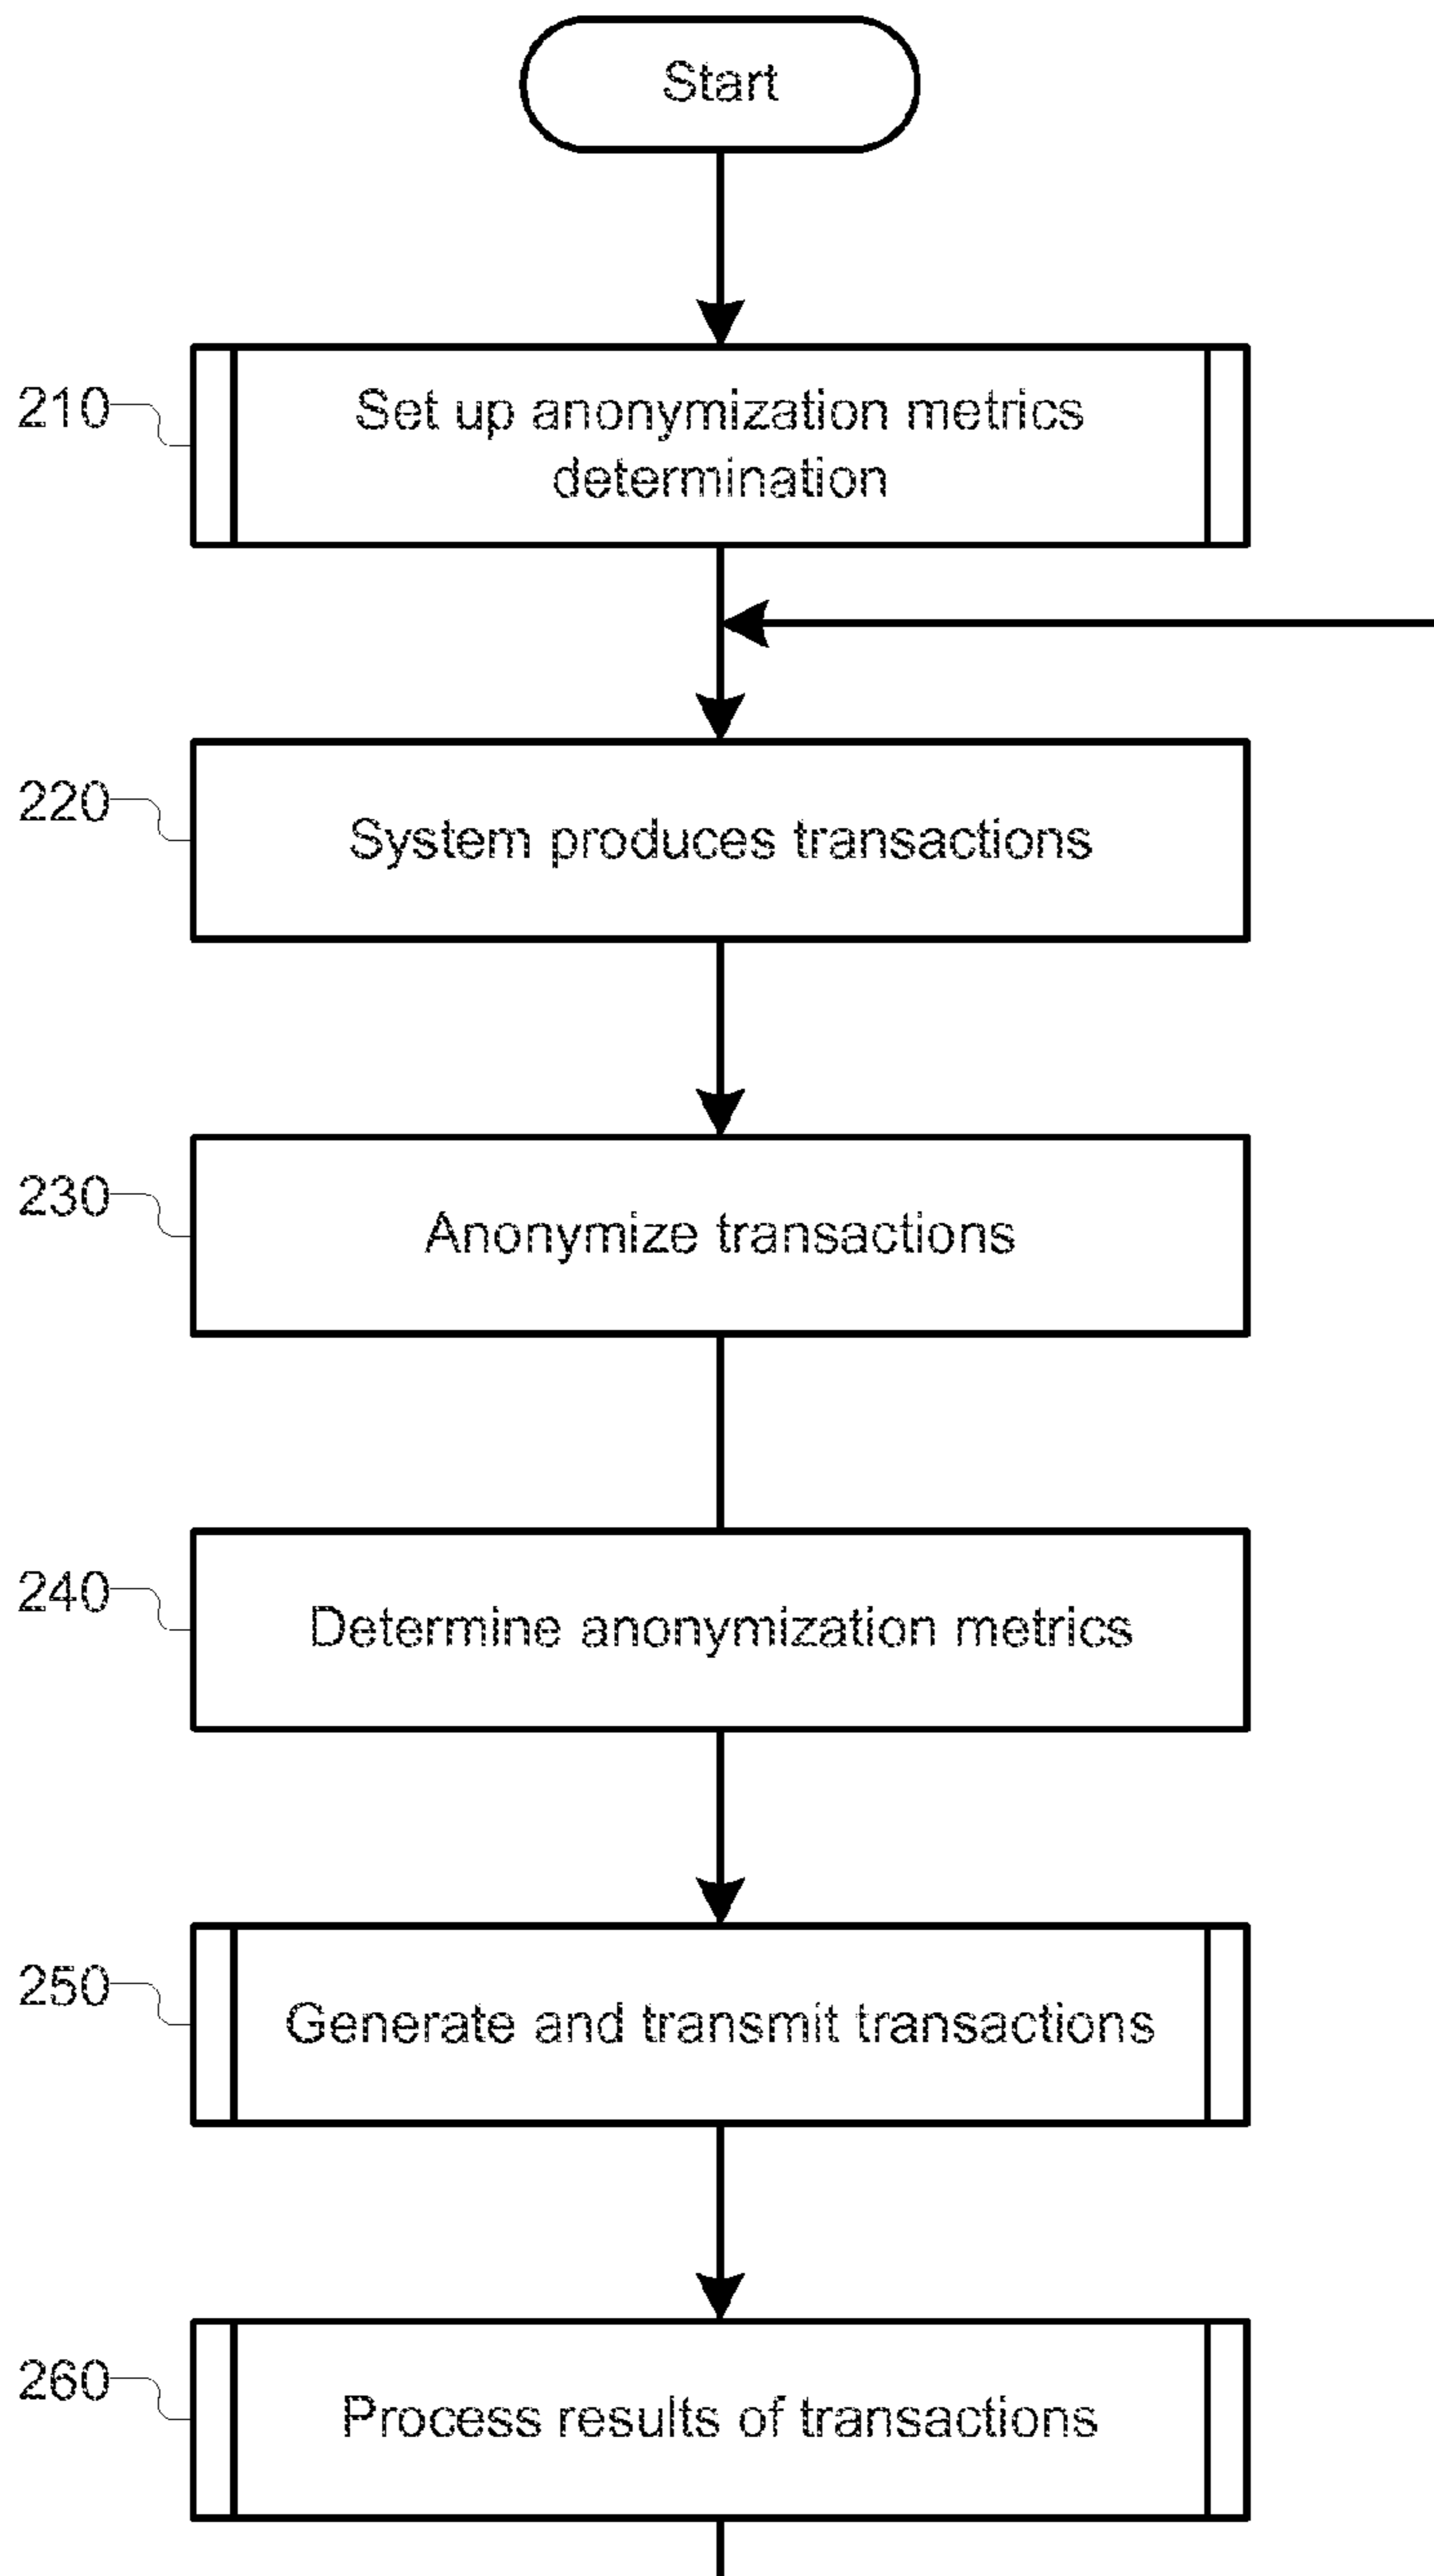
Start

210

Set up anonymization metrics determination

220

System produces transactions

230

Anonymize transactions

240

Determine anonymization metrics

250

Generate and transmit transactions

260

Process results of transactions